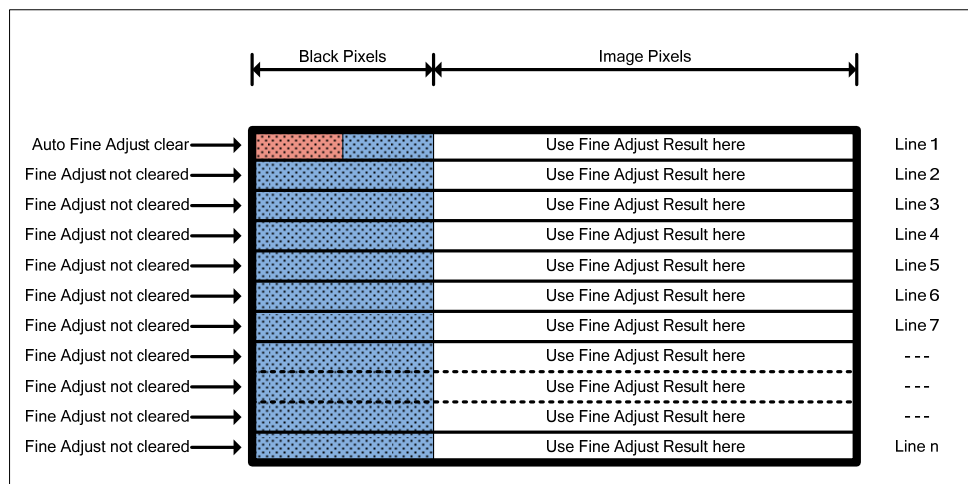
Black Pixels

Image Pixels

Auto Fine Adjust clear | Use Fine Adjust Result here | Line 1
Fine Adjust not cleared | Use Fine Adjust Result here | Line 2
Fine Adjust not cleared | Use Fine Adjust Result here | Line 3
Fine Adjust not cleared | Use Fine Adjust Result here | Line 4
Fine Adjust not cleared | Use Fine Adjust Result here | Line 5
Fine Adjust not cleared | Use Fine Adjust Result here | Line 6
Fine Adjust not cleared | Use Fine Adjust Result here | Line 7
Fine Adjust not cleared | Use Fine Adjust Result here | ---
Fine Adjust not cleared | Use Fine Adjust Result here | ---
Fine Adjust not cleared | Use Fine Adjust Result here | ---
Fine Adjust not cleared | Use Fine Adjust Result here | Line n